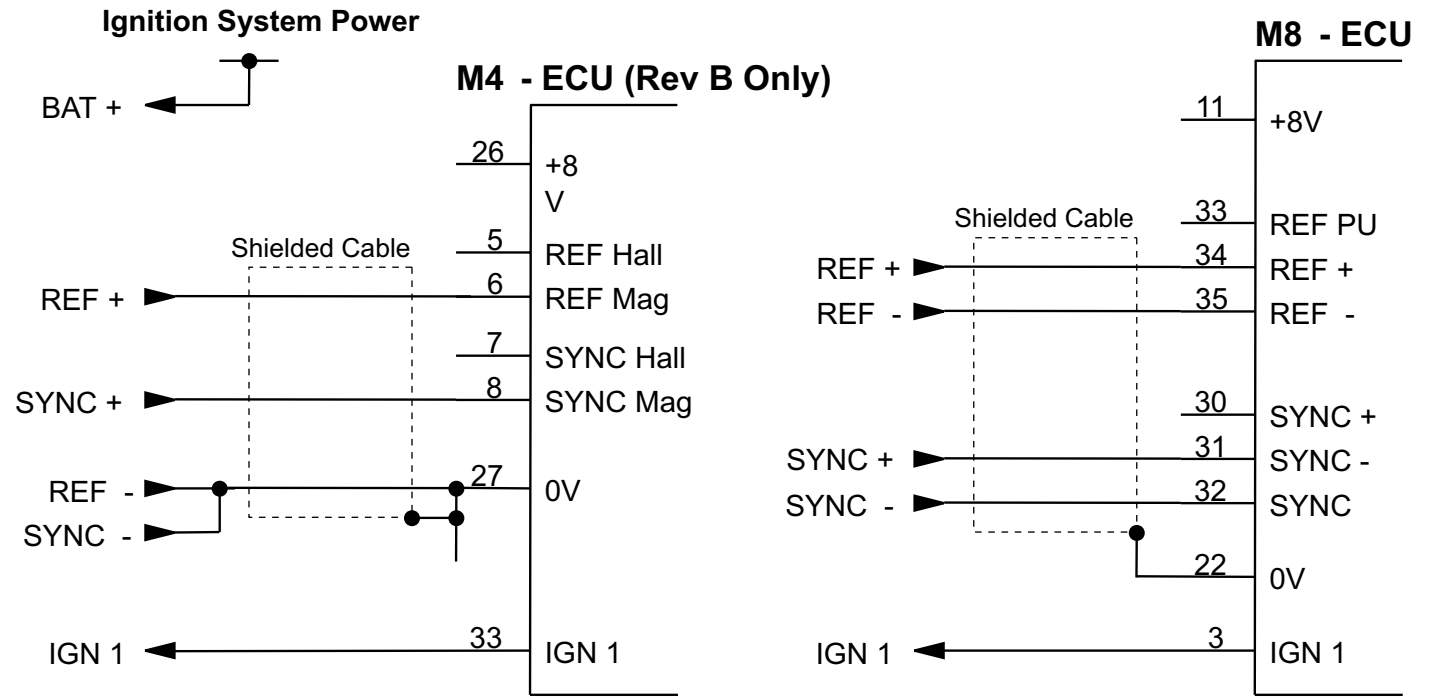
Ignition System Power

BAT +

M4 - ECU (Rev B Only)

26 +8 V

Shielded Cable

5 REF Hall

REF + 6 REF Mag

7 SYNC Hall

SYNC + 8 SYNC Mag

REF - 27 0V

SYNC -

IGN 1 33 IGN 1

M8 - ECU

11 +8V

Shielded Cable

33 REF PU

REF + 34 REF +

REF - 35 REF -

30 SYNC +

SYNC + 31 SYNC -

SYNC - 32 SYNC

22 0V

IGN 1 3 IGN 1